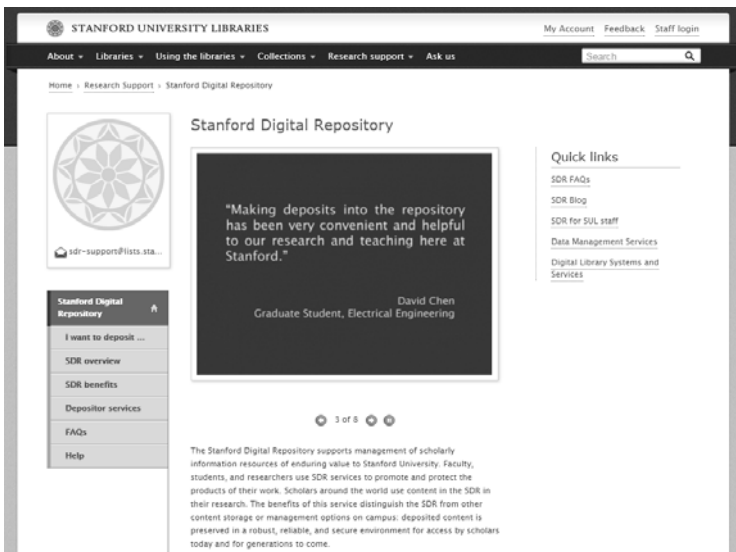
STANFORD UNIVERSITY LIBRARIES

My Account Feedback Staff login

About ▾ Libraries ▾ Using the libraries ▾ Collections ▾ Research support ▾ Ask us

Search

Home › Research Support › Stanford Digital Repository

sdr-support@lists.sta...

Stanford Digital Repository

I want to deposit ...

SDR overview

SDR benefits

Depositor services

FAQs

Help

Stanford Digital Repository

"Making deposits into the repository has been very convenient and helpful to our research and teaching here at Stanford."

David Chen
Graduate Student, Electrical Engineering

3 of 8

The Stanford Digital Repository supports management of scholarly information resources of enduring value to Stanford University. Faculty, students, and researchers use SDR services to promote and protect the products of their work. Scholars around the world use content in the SDR in their research. The benefits of this service distinguish the SDR from other content storage or management options on campus: deposited content is preserved in a robust, reliable, and secure environment for access by scholars today and for generations to come.

Quick links

SDR FAQs

SDR Blog

SDR for SUL staff

Data Management Services

Digital Library Systems and Services